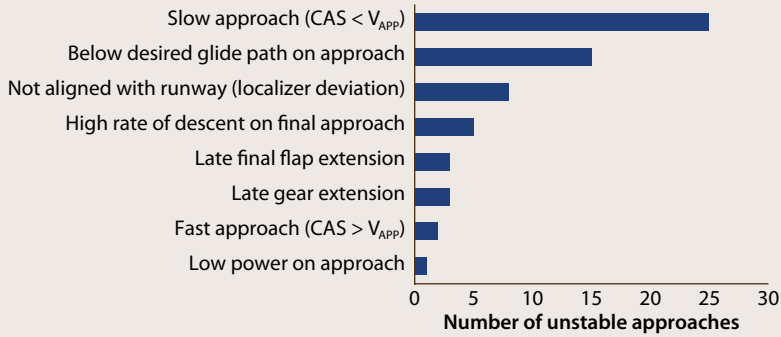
Slow approach (CAS < $V_{APP}$)
Below desired glide path on approach
Not aligned with runway (localizer deviation)
High rate of descent on final approach
Late final flap extension
Late gear extension
Fast approach (CAS > $V_{APP}$)
Low power on approach

0 5 10 15 20 25 30
Number of unstable approaches